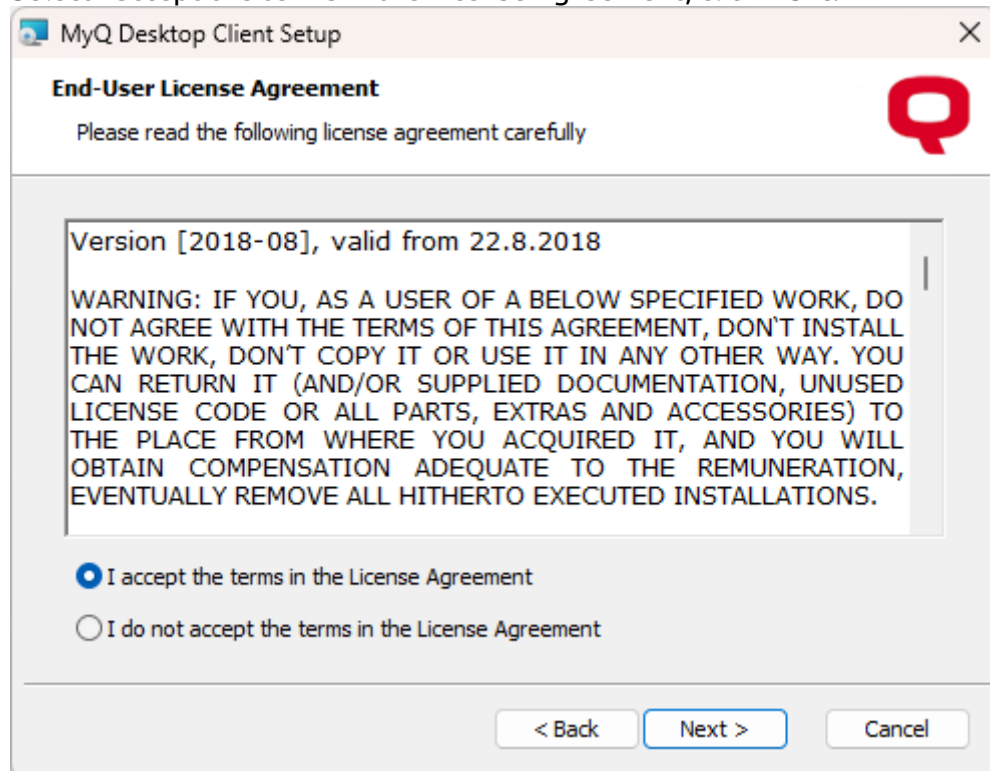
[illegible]

MyQ Desktop Client Setup

×

End-User License Agreement

Please read the following license agreement carefully

Version [2018-08], valid from 22.8.2018

WARNING: IF YOU, AS A USER OF A BELOW SPECIFIED WORK, DO NOT AGREE WITH THE TERMS OF THIS AGREEMENT, DON'T INSTALL THE WORK, DON'T COPY IT OR USE IT IN ANY OTHER WAY. YOU CAN RETURN IT (AND/OR SUPPLIED DOCUMENTATION, UNUSED LICENSE CODE OR ALL PARTS, EXTRAS AND ACCESSORIES) TO THE PLACE FROM WHERE YOU ACQUIRED IT, AND YOU WILL OBTAIN COMPENSATION ADEQUATE TO THE REMUNERATION, EVENTUALLY REMOVE ALL HITHERTO EXECUTED INSTALLATIONS.

I accept the terms in the License Agreement

I do not accept the terms in the License Agreement

< Back

Next >

Cancel